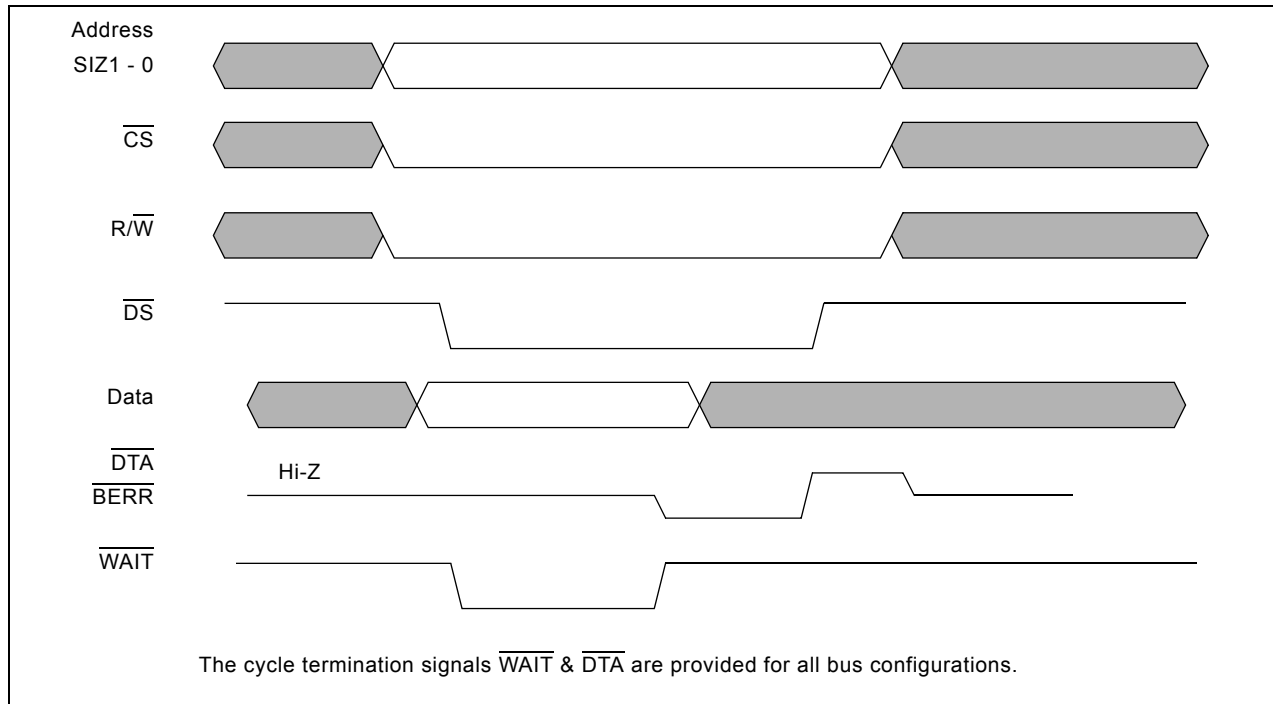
Address
SIZ1 - 0

$\overline{CS}$

R/$\overline{W}$

$\overline{DS}$

Data

$\overline{DTA}$
$\overline{BERR}$

Hi-Z

$\overline{WAIT}$

The cycle termination signals $\overline{WAIT}$ & $\overline{DTA}$ are provided for all bus configurations.